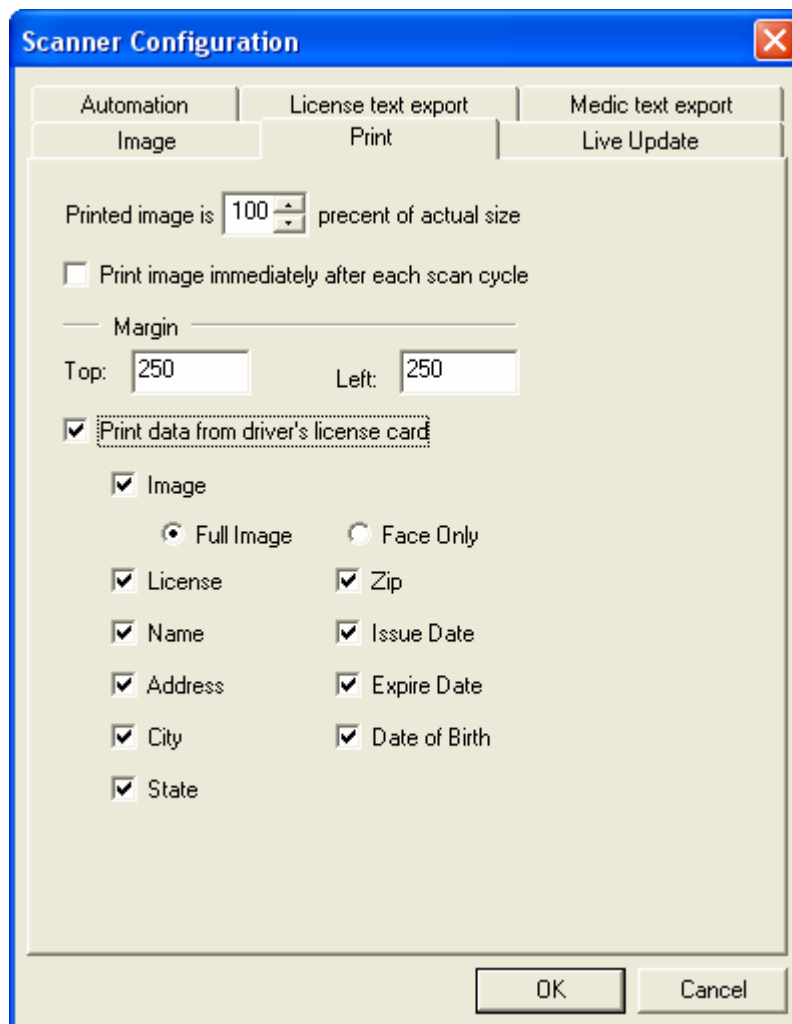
Scanner Configuration

Automation | License text export | Medic text export
Image | Print | Live Update

Printed image is 100 precent of actual size

Print image immediately after each scan cycle

Margin
Top: 250 Left: 250

Print data from driver's license card

Image

Full Image Face Only

License
Name
Address
City
State

Zip
Issue Date
Expire Date
Date of Birth

OK Cancel